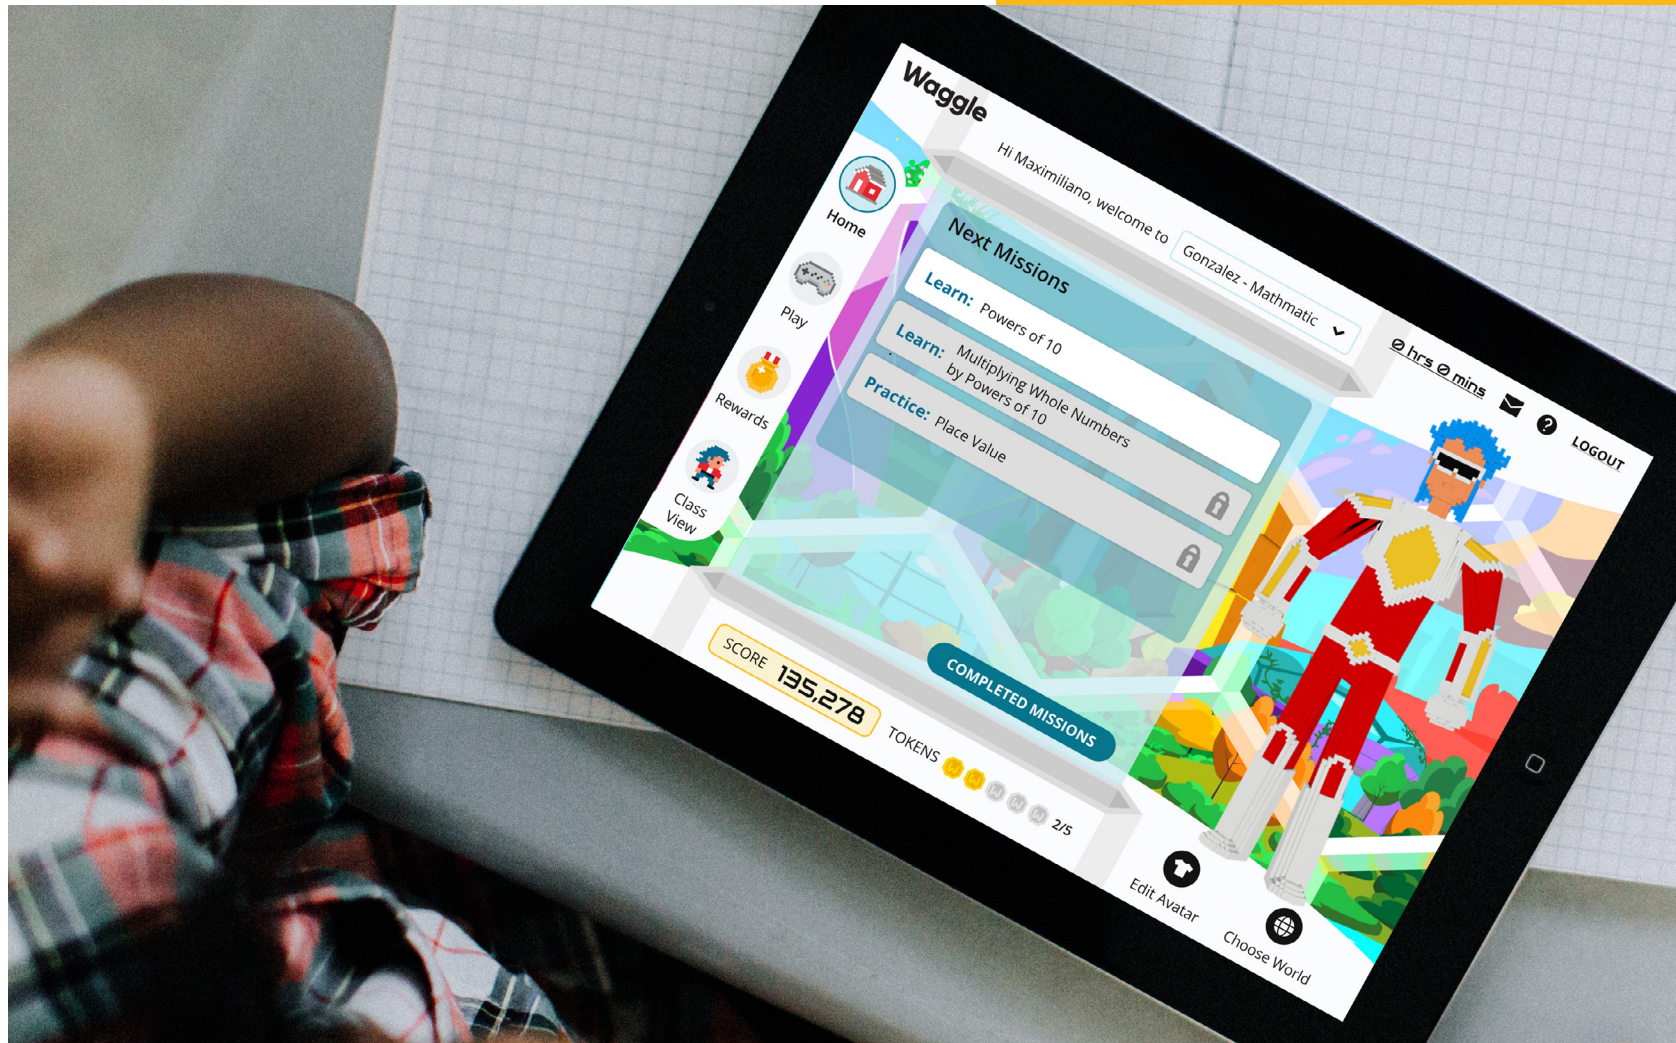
Waggle

Hi Maximiliano, welcome to Gonzalez - Mathmatic

0 hrs 0 mins

LOGOUT

Home

Play

Rewards

Class View

Next Missions

Learn: Powers of 10

Learn: Multiplying Whole Numbers by Powers of 10

Practice: Place Value

COMPLETED MISSIONS

SCORE 135,278

TOKENS 2/5

Edit Avatar

Choose World